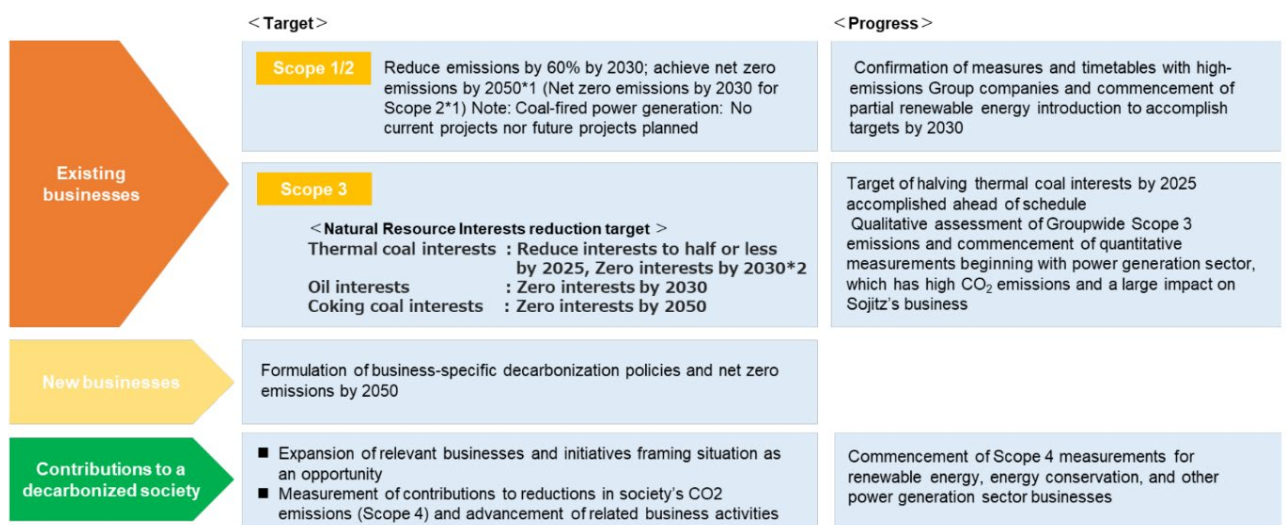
＜Target＞

＜Progress＞

Existing businesses

Scope 1/2

Reduce emissions by 60% by 2030; achieve net zero emissions by 2050*1 (Net zero emissions by 2030 for Scope 2*1) Note: Coal-fired power generation: No current projects nor future projects planned

Confirmation of measures and timetables with high-emissions Group companies and commencement of partial renewable energy introduction to accomplish targets by 2030

Scope 3

＜Natural Resource Interests reduction target ＞

Thermal coal interests : Reduce interests to half or less by 2025, Zero interests by 2030*2

Oil interests : Zero interests by 2030

Coking coal interests : Zero interests by 2050

Target of halving thermal coal interests by 2025 accomplished ahead of schedule

Qualitative assessment of Groupwide Scope 3 emissions and commencement of quantitative measurements beginning with power generation sector, which has high $CO_2$ emissions and a large impact on Sojitz's business

New businesses

Formulation of business-specific decarbonization policies and net zero emissions by 2050

Contributions to a decarbonized society

■ Expansion of relevant businesses and initiatives framing situation as an opportunity

■ Measurement of contributions to reductions in society's CO2 emissions (Scope 4) and advancement of related business activities

Commencement of Scope 4 measurements for renewable energy, energy conservation, and other power generation sector businesses